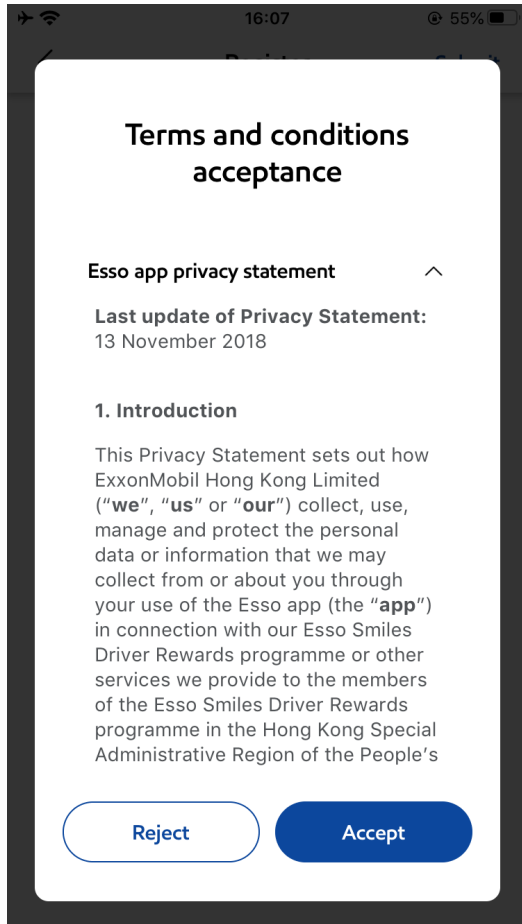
16:07
55%

Terms and conditions acceptance

Esso app privacy statement

Last update of Privacy Statement: 13 November 2018

1. Introduction

This Privacy Statement sets out how ExxonMobil Hong Kong Limited ("we", "us" or "our") collect, use, manage and protect the personal data or information that we may collect from or about you through your use of the Esso app (the "app") in connection with our Esso Smiles Driver Rewards programme or other services we provide to the members of the Esso Smiles Driver Rewards programme in the Hong Kong Special Administrative Region of the People's

Reject

Accept